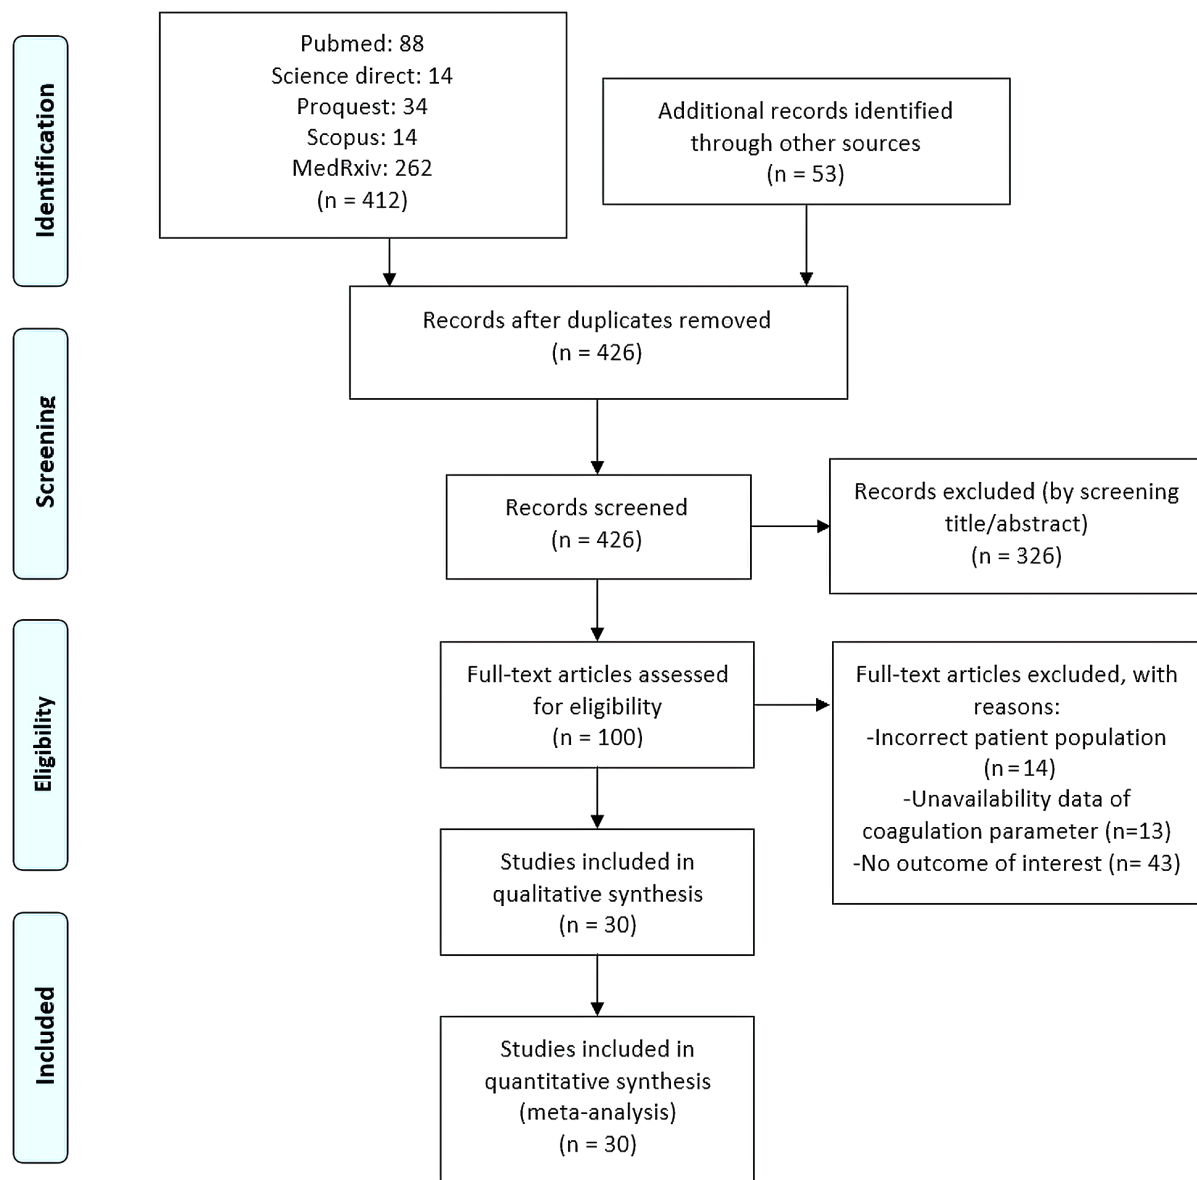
Identification

Pubmed: 88
Science direct: 14
Proquest: 34
Scopus: 14
MedRxiv: 262
(n = 412)

Additional records identified through other sources
(n = 53)

Records after duplicates removed
(n = 426)

Screening

Records screened
(n = 426)

Records excluded (by screening title/abstract)
(n = 326)

Eligibility

Full-text articles assessed for eligibility
(n = 100)

Full-text articles excluded, with reasons:
-Incorrect patient population
(n=14)
-Unavailability data of coagulation parameter (n=13)
-No outcome of interest (n= 43)

Studies included in qualitative synthesis
(n = 30)

Included

Studies included in quantitative synthesis
(meta-analysis)
(n = 30)